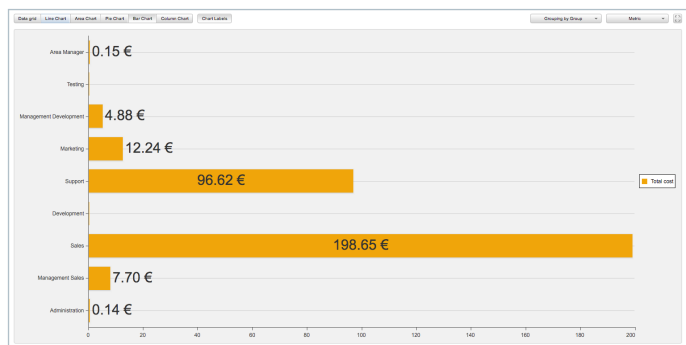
Data grid Line Chart Area Chart Pie Chart Bar Chart Column Chart Chart Labels

Grouping by Group Metric

Area Manager 0.15 €
Testing
Management Development 4.88 €
Marketing 12.24 €
Support 96.62 €
Development
Sales 198.65 €
Management Sales 7.70 €
Administration 0.14 €

Total cost

0 20 40 60 80 100 120 140 160 180 200